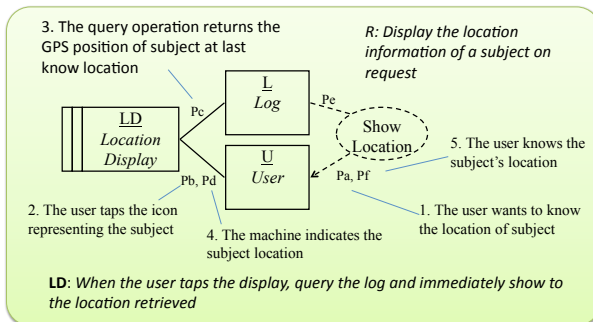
3. The query operation returns the GPS position of subject at last know location

R: Display the location information of a subject on request

LD
Location
Display

Pc

L
Log

Pe

Show
Location

U
User

Pb, Pd

Pa, Pf

5. The user knows the subject's location

2. The user taps the icon representing the subject

4. The machine indicates the subject location

1. The user wants to know the location of subject

**LD**: When the user taps the display, query the log and immediately show to the location retrieved